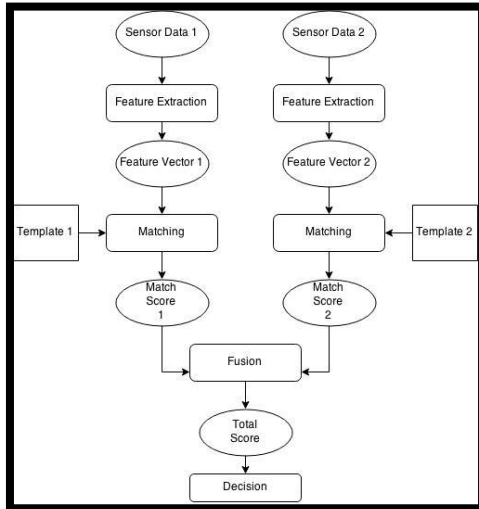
Sensor Data 1

Sensor Data 2

Feature Extraction

Feature Extraction

Feature Vector 1

Feature Vector 2

Template 1

Matching

Matching

Template 2

Match Score 1

Match Score 2

Fusion

Total Score

Decision